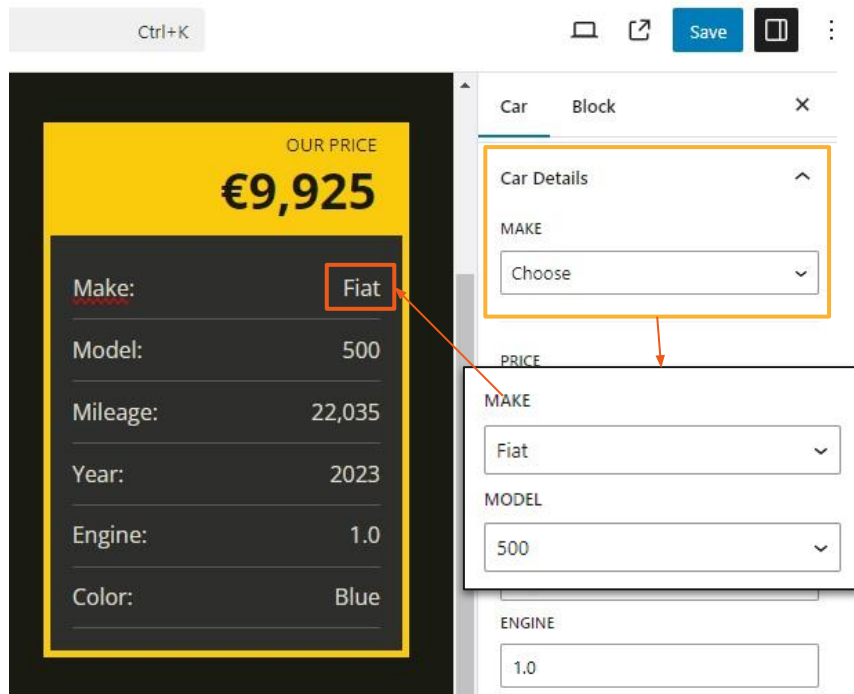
Ctrl+K

Save

OUR PRICE
€9,925

| Make: | Fiat |
|---|---|
| Model: | 500 |
| Mileage: | 22,035 |
| Year: | 2023 |
| Engine: | 1.0 |
| Color: | Blue |

Car
Block
×

Car Details

MAKE
Choose

PRICE

MAKE
Fiat

MODEL
500

ENGINE
1.0